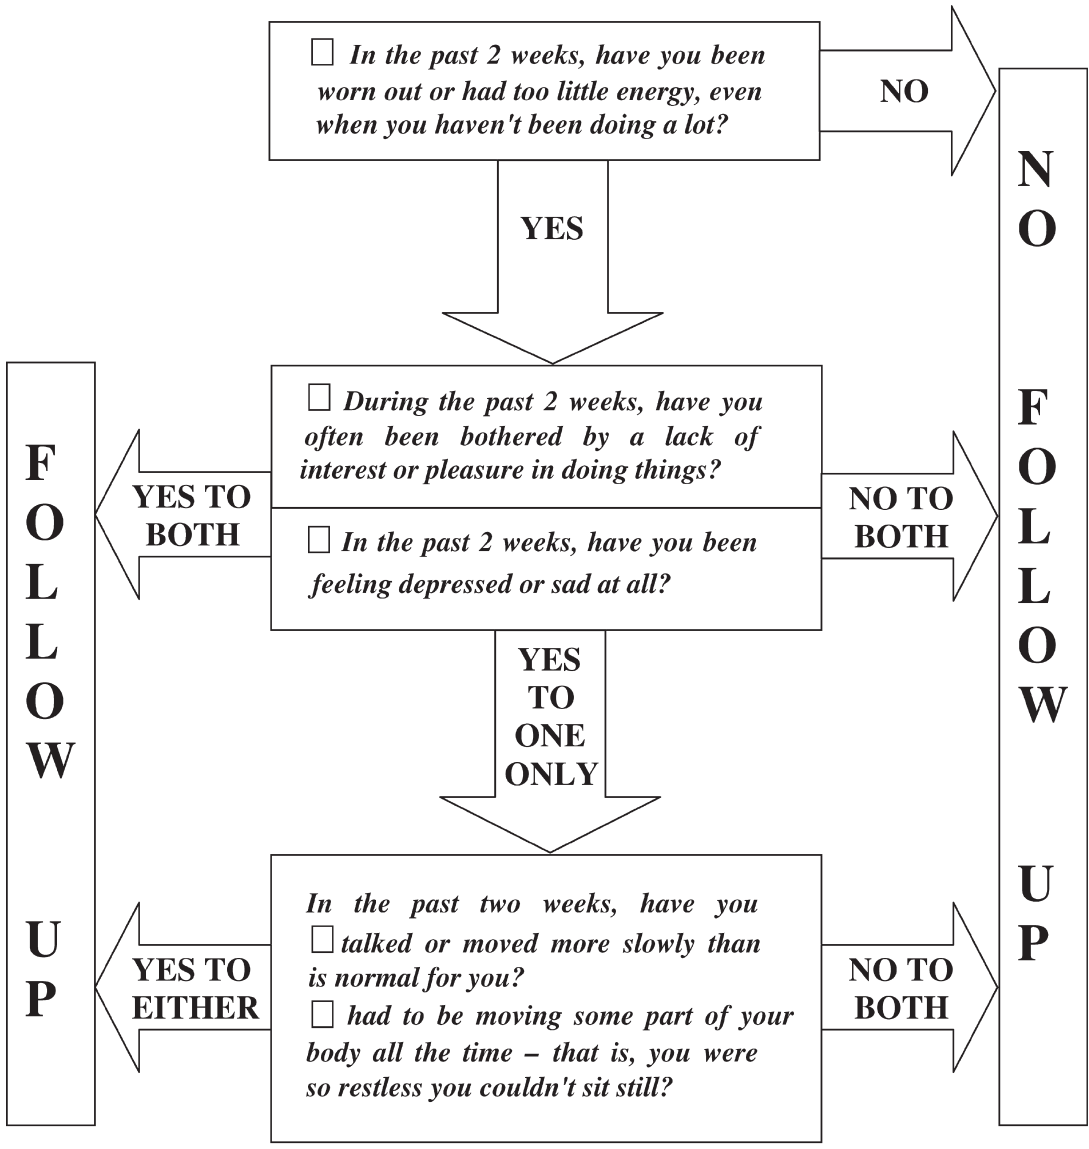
☐ In the past 2 weeks, have you been worn out or had too little energy, even when you haven't been doing a lot?

NO

YES

NO FOLLOW UP

☐ During the past 2 weeks, have you often been bothered by a lack of interest or pleasure in doing things?

☐ In the past 2 weeks, have you been feeling depressed or sad at all?

FOLLOW UP

YES TO BOTH

NO TO BOTH

YES TO ONE ONLY

In the past two weeks, have you
☐ talked or moved more slowly than is normal for you?
☐ had to be moving some part of your body all the time – that is, you were so restless you couldn't sit still?

YES TO EITHER

NO TO BOTH